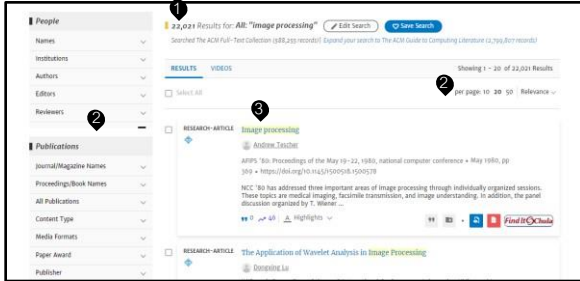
People

Names

Institutions

Authors

Editors

Reviewers

2

Publications

Journal/Magazine Names

Proceedings/Book Names

All Publications

Content Type

Media Formats

Paper Award

Publisher

1

22,021 Results for: All: "image processing"

Edit Search

Save Search

Searched The ACM Full-Text Collection (588,259 records) | Expand your search to The ACM Guide to Computing Literature (2,790,807 records)

RESULTS

VIDEOS

Showing 1 - 20 of 22,021 Results

Select All

2

per page: 10 20 50

Relevance

3

RESEARCH-ARTICLE

Image processing

Andrew Tescher

AFIPS '80: Proceedings of the May 19–22, 1980, national computer conference • May 1980, pp 309 • https://doi.org/10.1145/1500518.1500578

NCC '80 has addressed three important areas of image processing through individually organized sessions. These topics are medical imaging, facsimile transmission, and image understanding. In addition, the panel discussion organized by T. Wiener ...

0

41

Highlights

Find It @ Chula

RESEARCH-ARTICLE

The Application of Wavelet Analysis in Image Processing

Dongping Lu